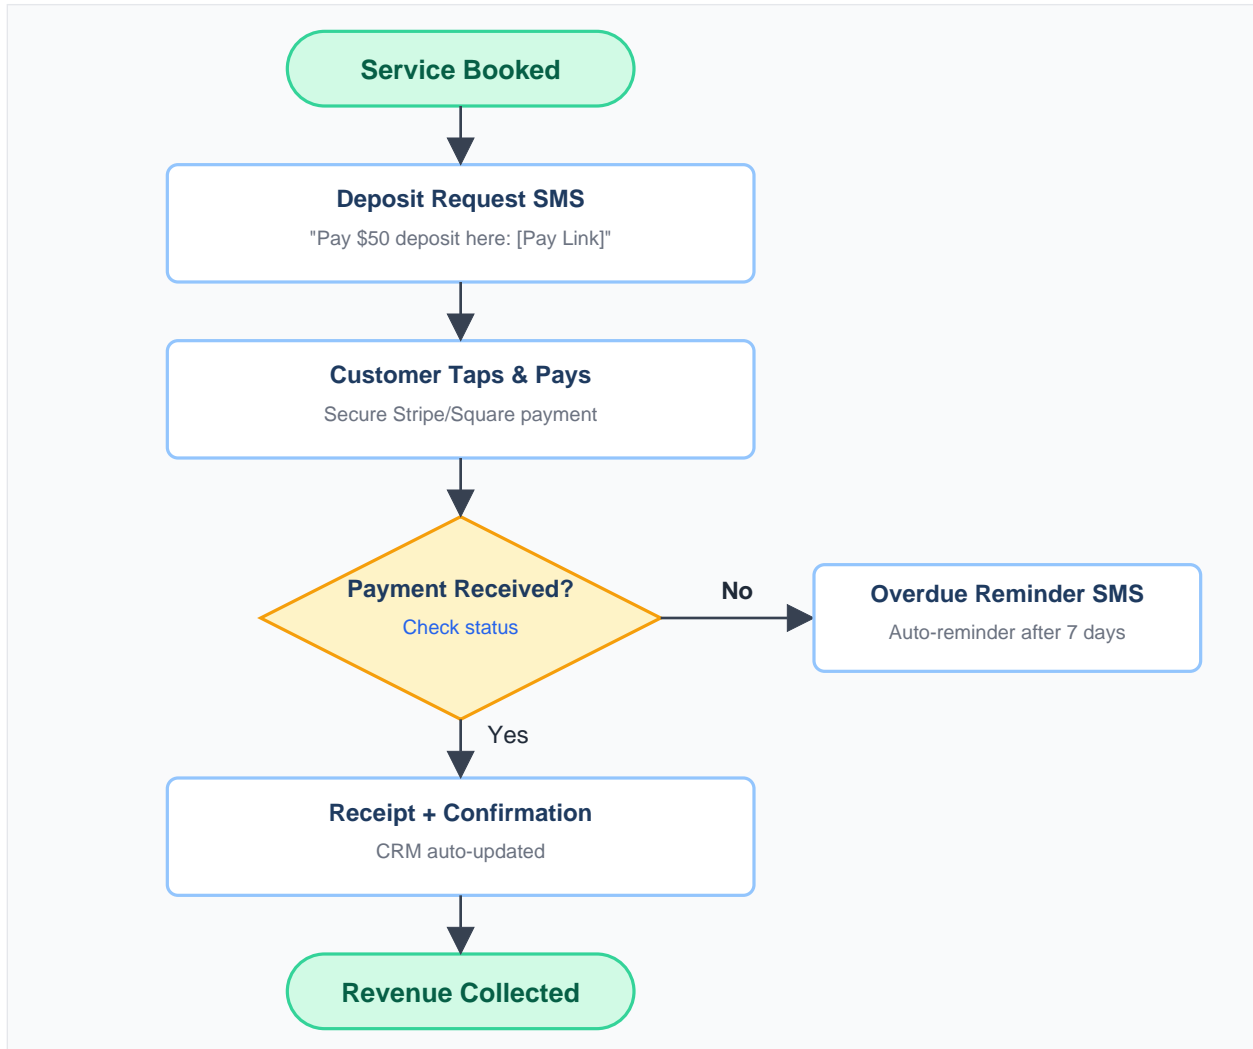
Service Booked

Deposit Request SMS
"Pay $50 deposit here: [Pay Link]"

Customer Taps & Pays
Secure Stripe/Square payment

Payment Received?
Check status

No

Overdue Reminder SMS
Auto-reminder after 7 days

Yes

Receipt + Confirmation
CRM auto-updated

Revenue Collected